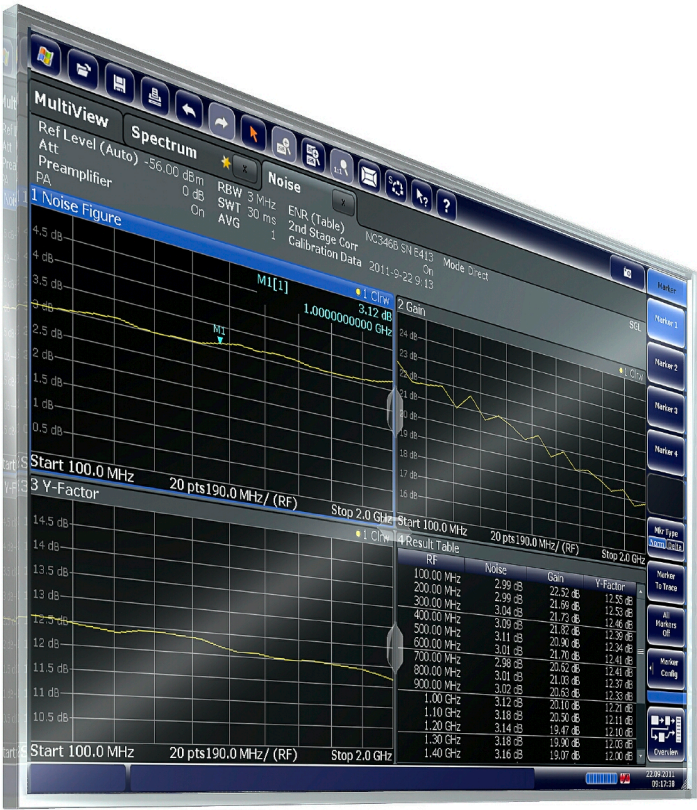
MultiView

Spectrum

Noise

Ref Level (Auto) -56.00 dBm
Att 0 dB
Preamplifier On
PA

RBW 3 MHz
SWT 30 ms
AVG 1

ENR (Table) NC346B SN 6413 Mode Direct
2nd Stage Corr On
Calibration Data 2011-9-22 9:13

1 Noise Figure

M1[1] ●1 Clrw
3.12 dB
1.0000000000 GHz

4.5 dB
4 dB
3.5 dB
3 dB
2.5 dB
2 dB
1.5 dB
1 dB
0.5 dB

M1

Start 100.0 MHz 20 pts190.0 MHz/ (RF) Stop 2.0 GHz

2 Gain
SGL
●1 Clrw
24 dB
23 dB
22 dB
21 dB
20 dB
19 dB
18 dB
17 dB
16 dB

Start 100.0 MHz 20 pts190.0 MHz/ (RF) Stop 2.0 GHz

3 Y-Factor
●1 Clrw
14.5 dB
14 dB
13.5 dB
13 dB
12.5 dB
12 dB
11.5 dB
11 dB
10.5 dB

Start 100.0 MHz 20 pts190.0 MHz/ (RF) Stop 2.0 GHz

4 Result Table

| RF | Noise | Gain | Y-Factor |
|---|---|---|---|
| 100.00 MHz | 2.99 dB | 22.52 dB | 12.55 dB |
| 200.00 MHz | 2.99 dB | 21.69 dB | 12.53 dB |
| 300.00 MHz | 3.04 dB | 21.73 dB | 12.46 dB |
| 400.00 MHz | 3.09 dB | 21.82 dB | 12.39 dB |
| 500.00 MHz | 3.11 dB | 20.90 dB | 12.34 dB |
| 600.00 MHz | 3.01 dB | 21.70 dB | 12.41 dB |
| 700.00 MHz | 2.98 dB | 20.62 dB | 12.41 dB |
| 800.00 MHz | 3.01 dB | 21.03 dB | 12.37 dB |
| 900.00 MHz | 3.02 dB | 20.63 dB | 12.33 dB |
| 1.00 GHz | 3.12 dB | 20.10 dB | 12.21 dB |
| 1.10 GHz | 3.18 dB | 20.50 dB | 12.11 dB |
| 1.20 GHz | 3.14 dB | 19.47 dB | 12.10 dB |
| 1.30 GHz | 3.18 dB | 19.90 dB | 12.03 dB |
| 1.40 GHz | 3.16 dB | 19.07 dB | 12.06 dB |

Marker
Marker 1
Marker 2
Marker 3
Marker 4
Mkr Type Norm Delta
Marker To Trace
All Markers Off
Marker Config
Overview

22.09.2011
09:17:38